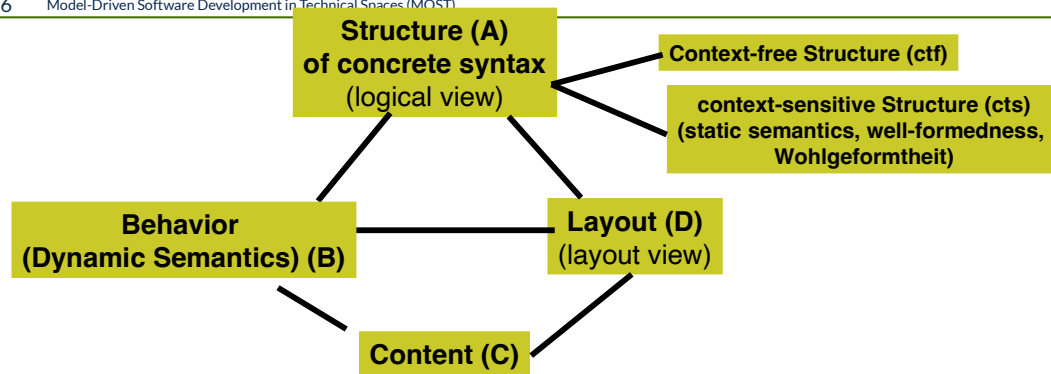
6 Model-Driven Software Development in Technical Spaces (MOST)

Structure (A) of concrete syntax (logical view)

Context-free Structure (ctf)

context-sensitive Structure (cts) (static semantics, well-formedness, Wohlgeformtheit)

Behavior (Dynamic Semantics) (B)

Layout (D) (layout view)

Content (C)